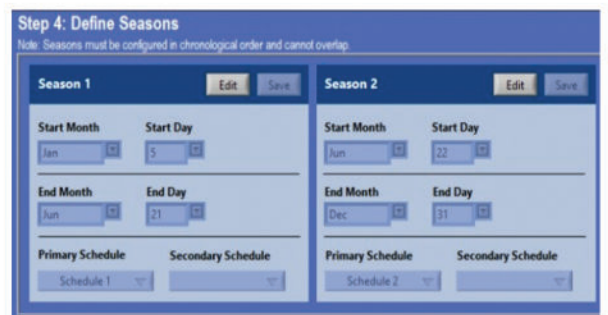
Step 4: Define Seasons
Note: Seasons must be configured in chronological order and cannot overlap.

Season 1
Edit
Save

Start Month
Jan

Start Day
5

End Month
Jun

End Day
21

Primary Schedule
Schedule 1

Secondary Schedule

Season 2
Edit
Save

Start Month
Jun

Start Day
22

End Month
Dec

End Day
31

Primary Schedule
Schedule 2

Secondary Schedule